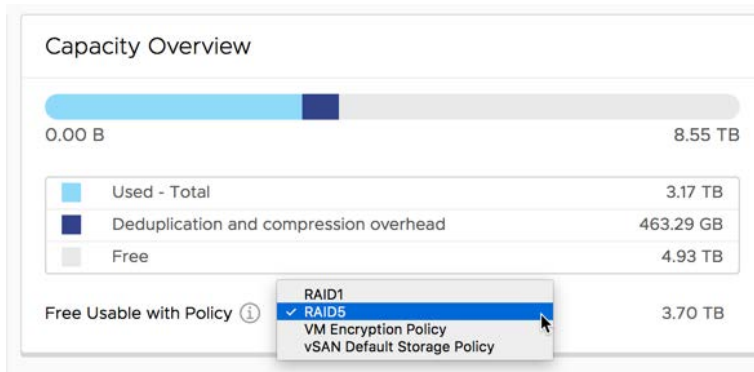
Capacity Overview

0.00 B

8.55 TB

| | | |
|---|---|---|
| | Used - Total | 3.17 TB |
| | Deduplication and compression overhead | 463.29 GB |
| | Free | 4.93 TB |

Free Usable with Policy ⓘ

RAID1
✓ RAID5
VM Encryption Policy
vSAN Default Storage Policy

3.70 TB